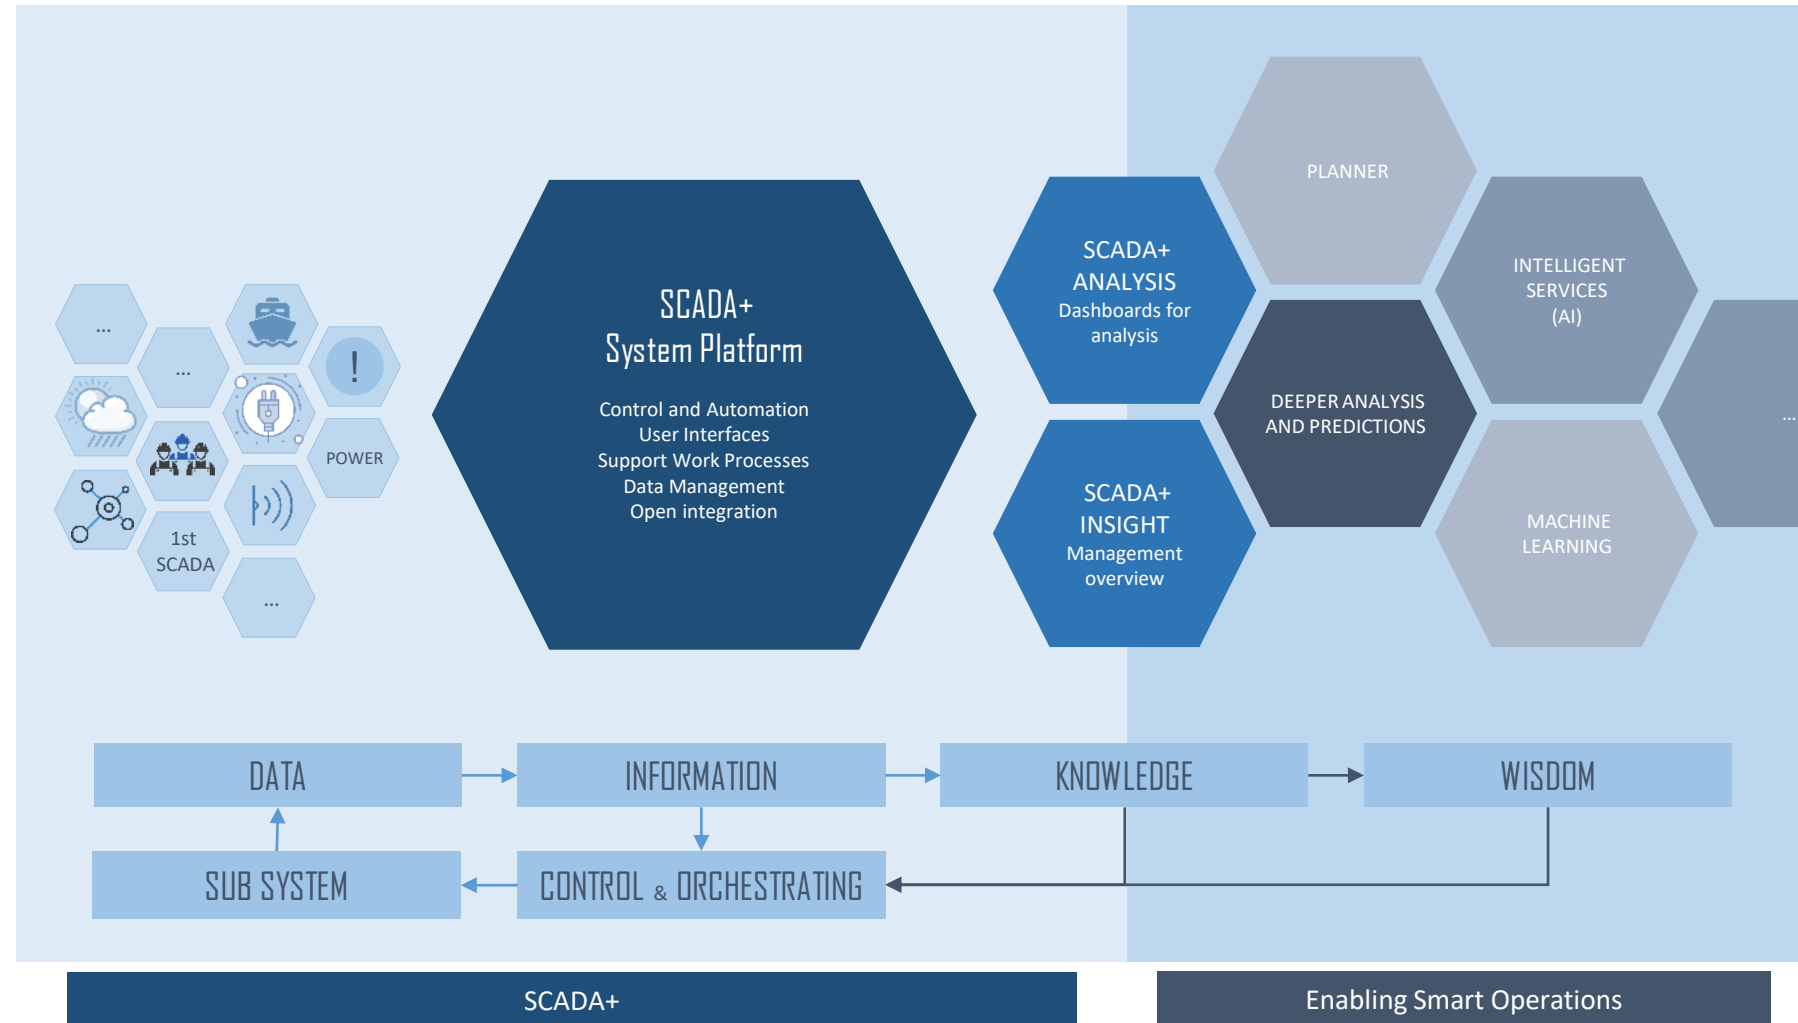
...

...

!

1st SCADA

POWER

...

SCADA+
System Platform

Control and Automation
User Interfaces
Support Work Processes
Data Management
Open integration

SCADA+ ANALYSIS
Dashboards for analysis

SCADA+ INSIGHT
Management overview

PLANNER

DEEPER ANALYSIS AND PREDICTIONS

INTELLIGENT SERVICES (AI)

MACHINE LEARNING

...

DATA

INFORMATION

KNOWLEDGE

WISDOM

SUB SYSTEM

CONTROL & ORCHESTRATING

SCADA+

Enabling Smart Operations